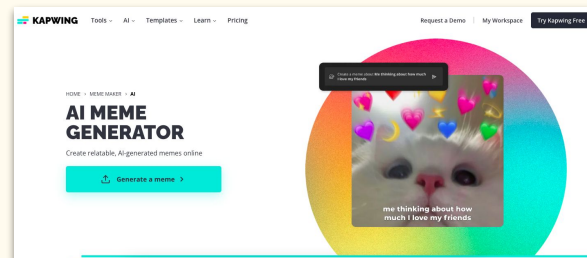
KAPWING Tools ⌄ AI ⌄ Templates ⌄ Learn ⌄ Pricing

Request a Demo | My Workspace Try Kapwing Free

HOME > MEME MAKER > AI

AI MEME GENERATOR

Create relatable, AI-generated memes online

Generate a meme >

Create a meme about me thinking about how much I love my friends

me thinking about how much I love my friends